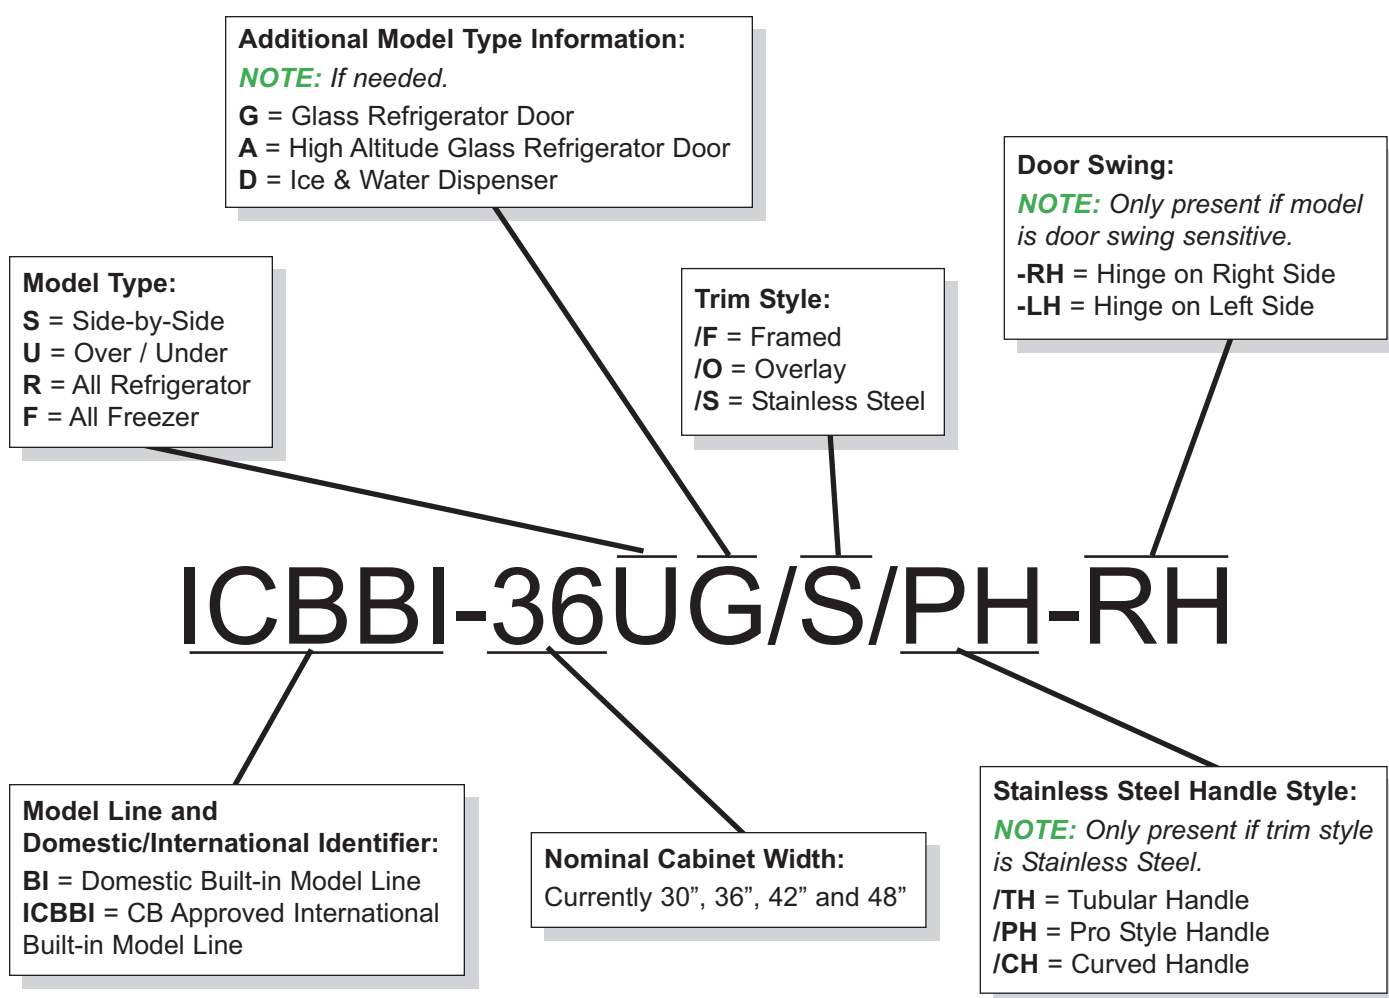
Additional Model Type Information:
NOTE: If needed.
G = Glass Refrigerator Door
A = High Altitude Glass Refrigerator Door
D = Ice & Water Dispenser

Door Swing:
NOTE: Only present if model is door swing sensitive.
-RH = Hinge on Right Side
-LH = Hinge on Left Side

Model Type:
S = Side-by-Side
U = Over / Under
R = All Refrigerator
F = All Freezer

Trim Style:
/F = Framed
/O = Overlay
/S = Stainless Steel

ICBBI-36UG/S/PH-RH

Model Line and Domestic/International Identifier:
BI = Domestic Built-in Model Line
ICBBI = CB Approved International Built-in Model Line

Nominal Cabinet Width:
Currently 30”, 36”, 42” and 48”

Stainless Steel Handle Style:
NOTE: Only present if trim style is Stainless Steel.
/TH = Tubular Handle
/PH = Pro Style Handle
/CH = Curved Handle